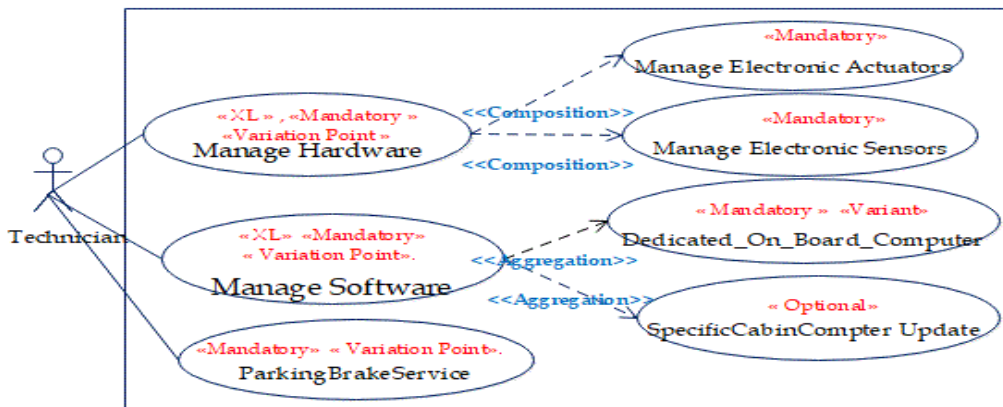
«Mandatory»
Manage Electronic Actuators

«XL» , «Mandatory »
«Variation Point »
Manage Hardware

<<Composition>>

«Mandatory»
Manage Electronic Sensors

<<Composition>>

Technician

«Mandatory » «Variant»
Dedicated_On_Board_Computer

«XL» «Mandatory»
« Variation Point».
Manage Software

<<Aggregation>>

<<Aggregation>>

« Optional»
SpecificCabinCompter Update

«Mandatory» « Variation Point».
ParkingBrakeService